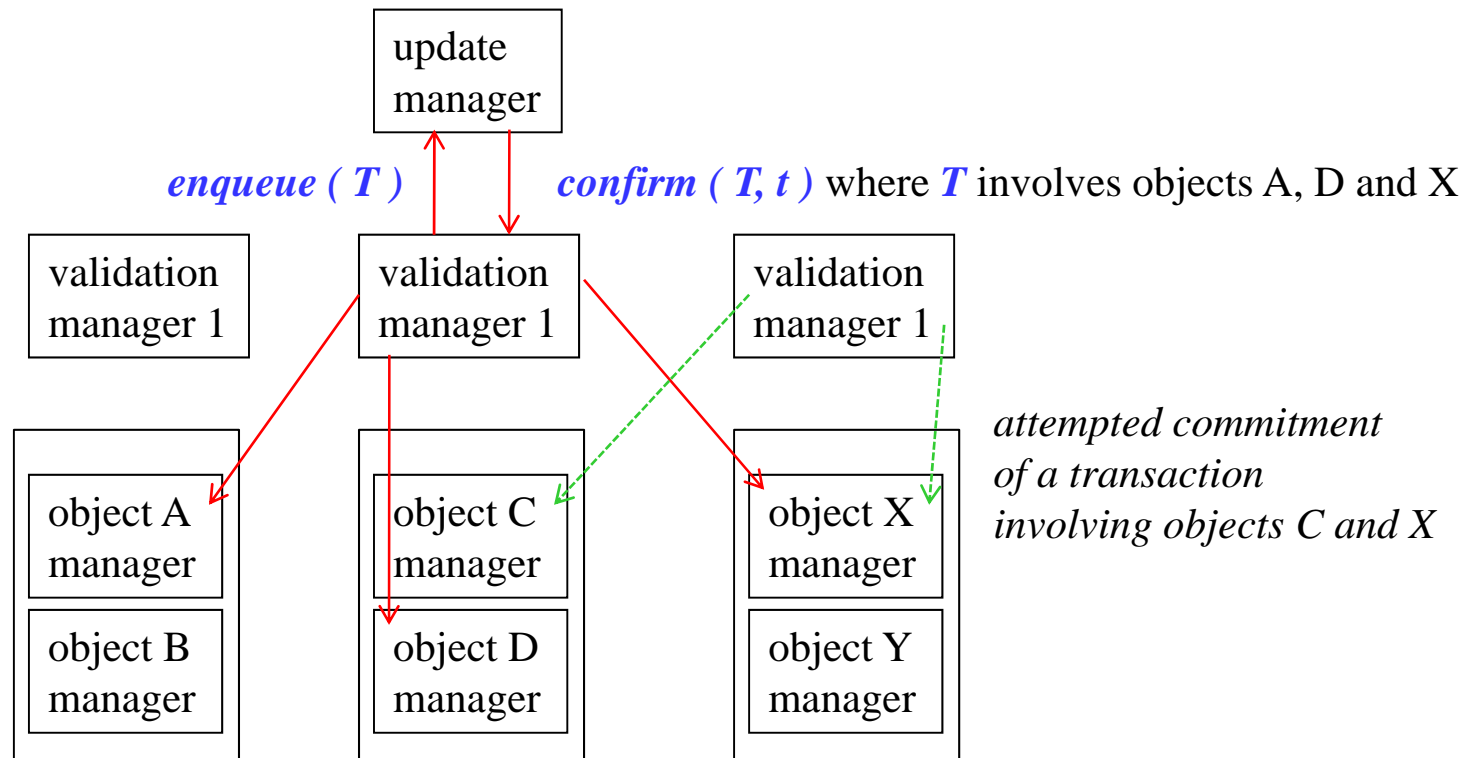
update manager

enqueue ( T )

confirm ( T, t ) where T involves objects A, D and X

validation manager 1

validation manager 1

validation manager 1

attempted commitment of a transaction involving objects C and X

object A manager

object B manager

object C manager

object D manager

object X manager

object Y manager